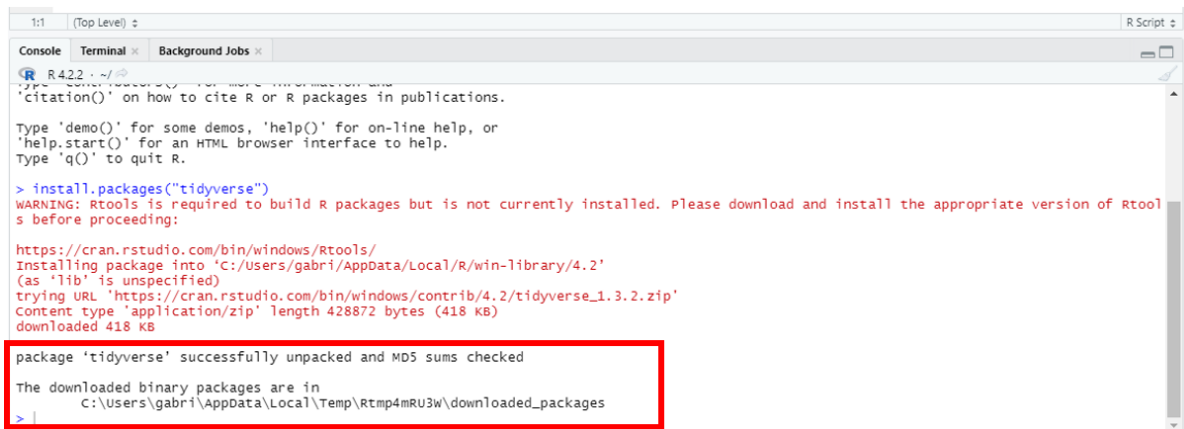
1:1 (Top Level) ÷

R Script ÷

Console Terminal × Background Jobs ×

R 4.2.2 · ~/

'citation()' on how to cite R or R packages in publications.

Type 'demo()' for some demos, 'help()' for on-line help, or
'help.start()' for an HTML browser interface to help.
Type 'q()' to quit R.

> install.packages("tidyverse")
WARNING: Rtools is required to build R packages but is not currently installed. Please download and install the appropriate version of Rtools before proceeding:

https://cran.rstudio.com/bin/windows/Rtools/
Installing package into 'C:/Users/gabri/AppData/Local/R/win-library/4.2'
(as 'lib' is unspecified)
trying URL 'https://cran.rstudio.com/bin/windows/contrib/4.2/tidyverse_1.3.2.zip'
Content type 'application/zip' length 428872 bytes (418 KB)
downloaded 418 KB

package 'tidyverse' successfully unpacked and MD5 sums checked

The downloaded binary packages are in
C:\Users\gabri\AppData\Local\Temp\Rtmp4mRU3W\downloaded_packages
>